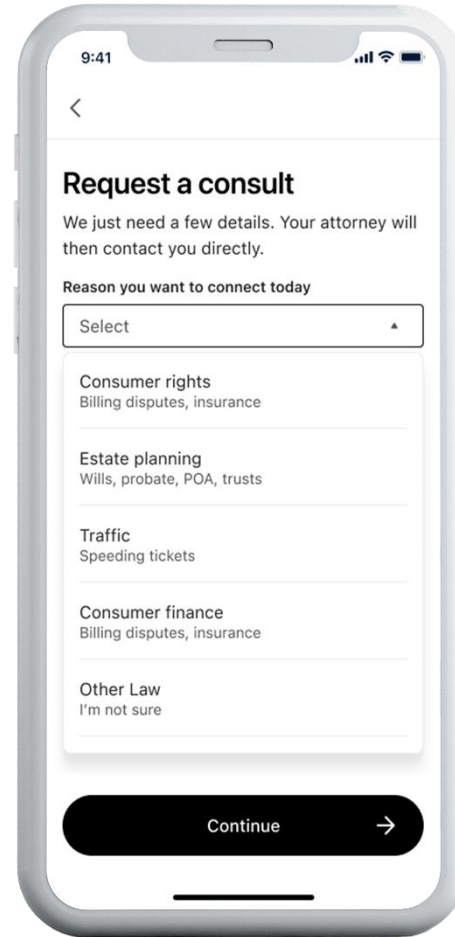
9:41

<

Request a consult

We just need a few details. Your attorney will then contact you directly.

Reason you want to connect today

Select

Consumer rights
Billing disputes, insurance

Estate planning
Wills, probate, POA, trusts

Traffic
Speeding tickets

Consumer finance
Billing disputes, insurance

Other Law
I'm not sure

Continue →